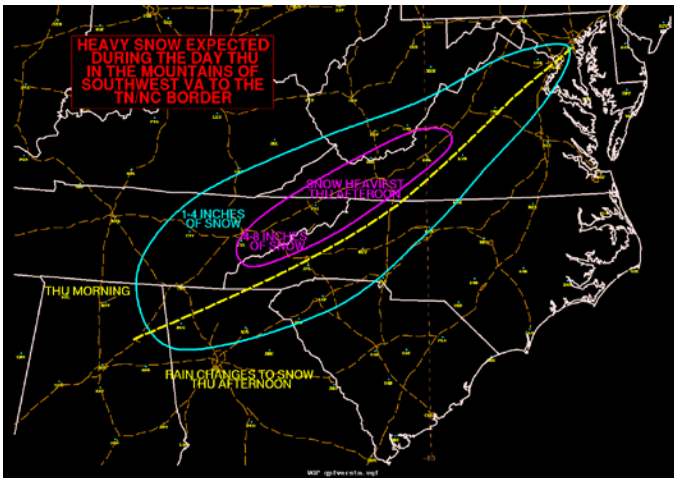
HEAVY SNOW EXPECTED DURING THE DAY THU IN THE MOUNTAINS OF SOUTHWEST VA TO THE TN/NC BORDER

SNOW HEAVIEST THU AFTERNOON

1-4 INCHES OF SNOW

4-8 INCHES OF SNOW

THU MORNING

RAIN CHANGES TO SNOW THU AFTERNOON

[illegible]